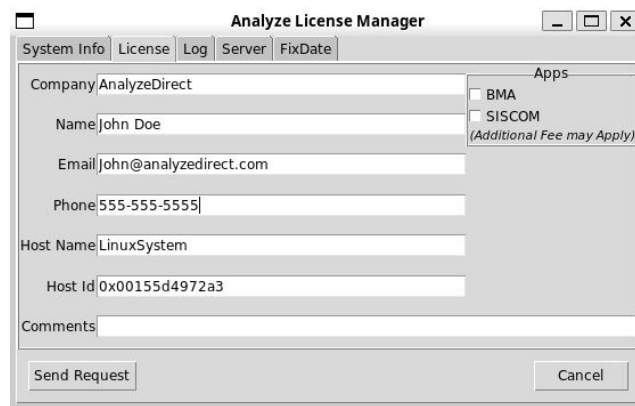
Analyze License Manager

System Info | License | Log | Server | FixDate

Company AnalyzeDirect

Name John Doe

Email John@analyzedirect.com

Phone 555-555-5555

Host Name LinuxSystem

Host Id 0x00155d4972a3

Comments

Apps
BMA
SISCOM
(Additional Fee may Apply)

Send Request

Cancel